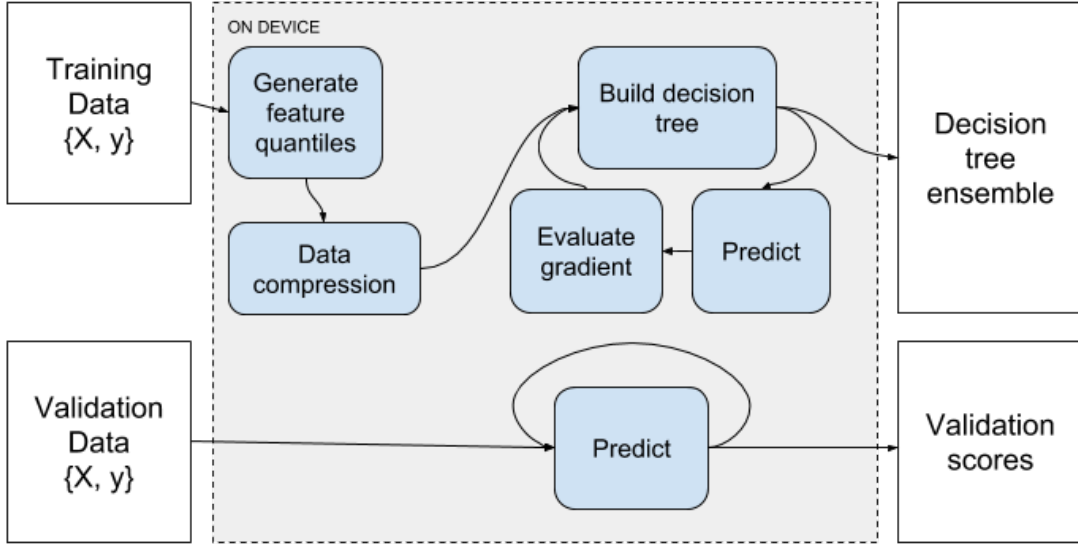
Training Data {X, y}

ON DEVICE

Generate feature quantiles

Data compression

Build decision tree

Evaluate gradient

Predict

Decision tree ensemble

Validation Data {X, y}

Predict

Validation scores